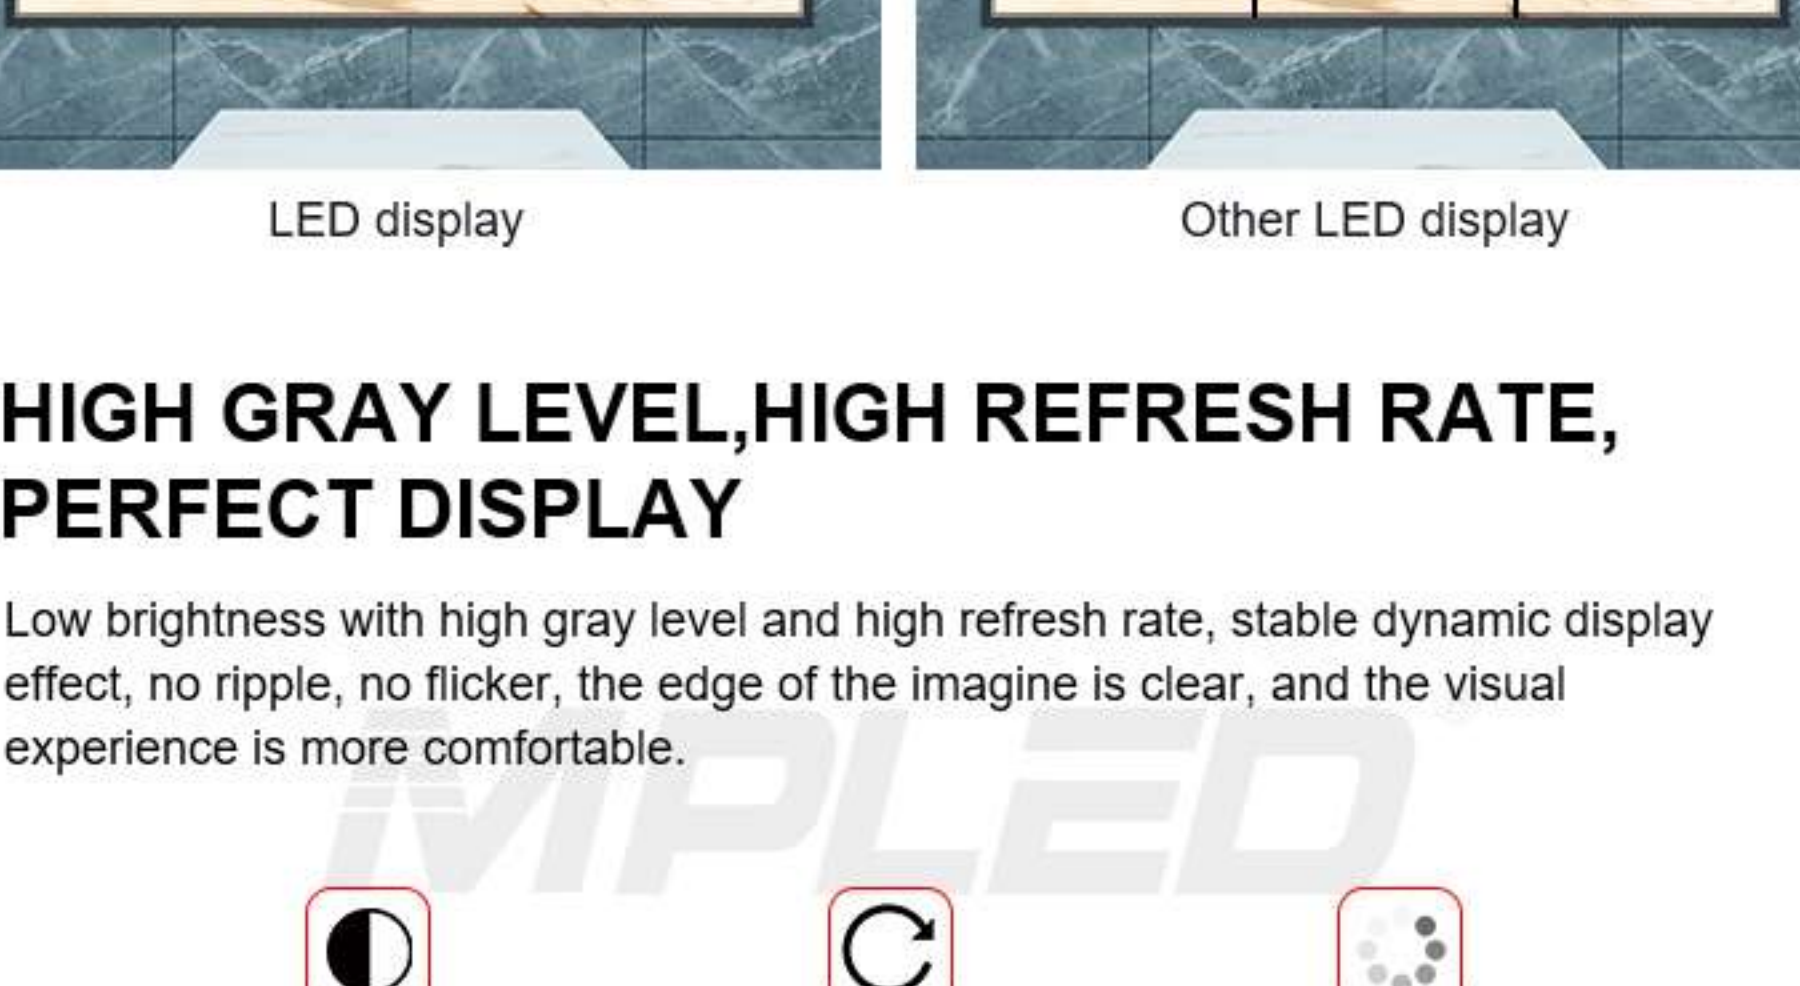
LED display

Other LED display

HIGH GRAY LEVEL,HIGH REFRESH RATE, PERFECT DISPLAY

Low brightness with high gray level and high refresh rate, stable dynamic display effect, no ripple, no flicker, the edge of the imagine is clear, and the visual experience is more comfortable.

iMPLED